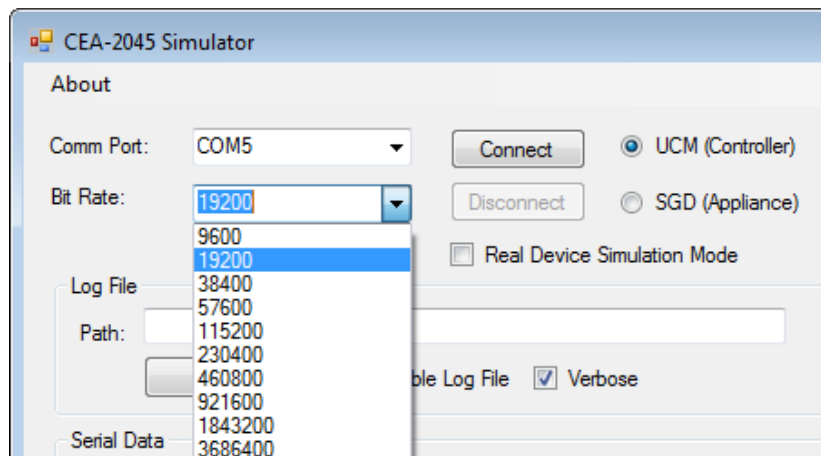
CEA-2045 Simulator

About

Comm Port: COM5

Connect

UCM (Controller)

Bit Rate: 19200

Disconnect

SGD (Appliance)

9600
19200
38400
57600
115200
230400
460800
921600
1843200
3686400

Real Device Simulation Mode

Log File

Path:

ble Log File

Verbose

Serial Data